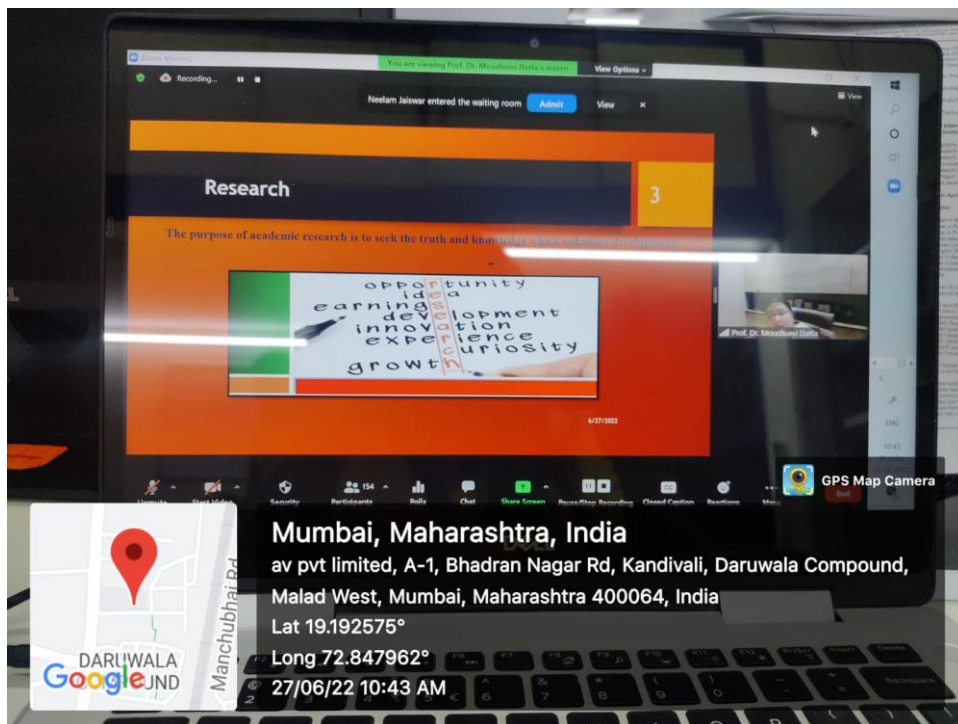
Zoom Meeting

Recording...

You are viewing Prof. Dr. Moushumi Datta's screen

View Options

Neelam Jaiswar entered the waiting room Admit View

View

Research

3

The purpose of academic research is to seek the truth and knowledge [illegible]

opportunity
idea
earning
development
innovation
experience
curiosity
growth
research

6/27/2022

Prof. Dr. Moushumi Datta

Unmute Start Video Security 154 Participants Polls Chat Share Screen Pause/Stop Recording Closed Caption Reactions More End

GPS Map Camera

Mumbai, Maharashtra, India

av pvt limited, A-1, Bhadran Nagar Rd, Kandivali, Daruwala Compound, Malad West, Mumbai, Maharashtra 400064, India

Lat 19.192575°

Long 72.847962°

27/06/22 10:43 AM

DARUWALA
Google UND

Manchubhai Rd